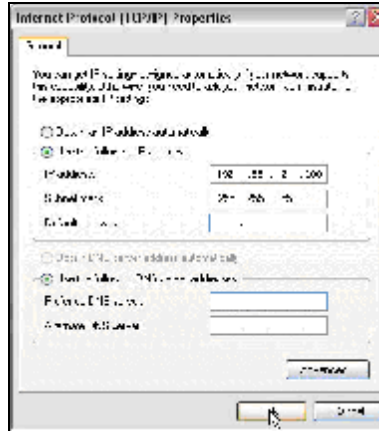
Internet Protocol (TCP/IP) Properties

General

You can get IP settings assigned automatically if your network supports this capability. Otherwise, you need to ask your network administrator for the appropriate IP settings.

Obtain an IP address automatically
Use the following IP address:
IP address: 192 . 168 . 2 . 100
Subnet mask: 255 . 255 . 255
Default gateway: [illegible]

Obtain DNS server address automatically
Use the following DNS server addresses:
Preferred DNS server:
Alternate DNS server:

Advanced...

OK Cancel